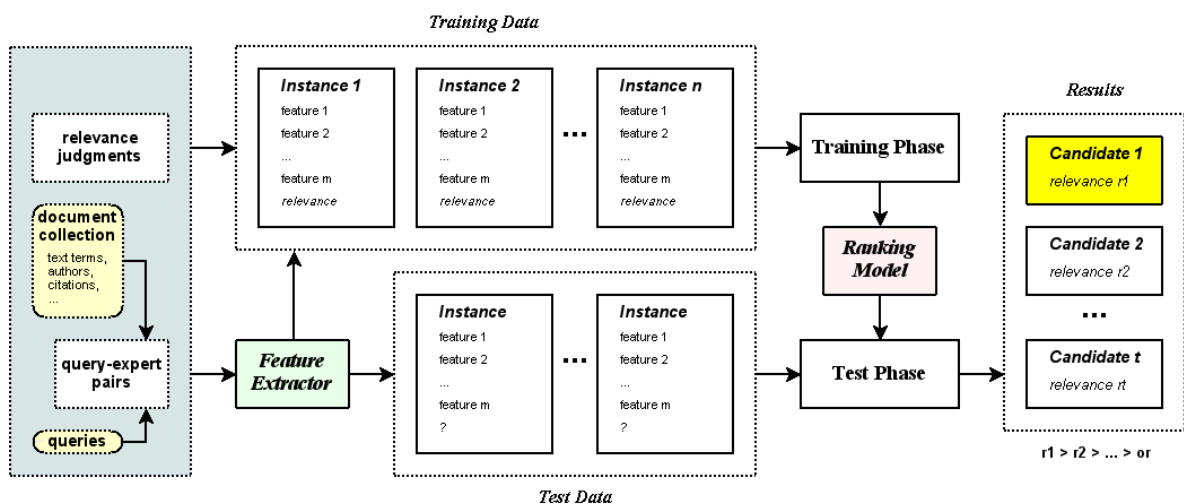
Training Data

relevance judgments

document collection

text terms, authors, citations, ...

query-expert pairs

queries

Instance 1
feature 1
feature 2
...
feature m
relevance

Instance 2
feature 1
feature 2
...
feature m
relevance

...

Instance n
feature 1
feature 2
...
feature m
relevance

Training Phase

Ranking Model

Feature Extractor

Instance
feature 1
feature 2
...
feature m
?

...

Instance
feature 1
feature 2
...
feature m
?

Test Phase

Test Data

Results

Candidate 1
relevance r1

Candidate 2
relevance r2

...

Candidate t
relevance rt

r1 > r2 > ... > or